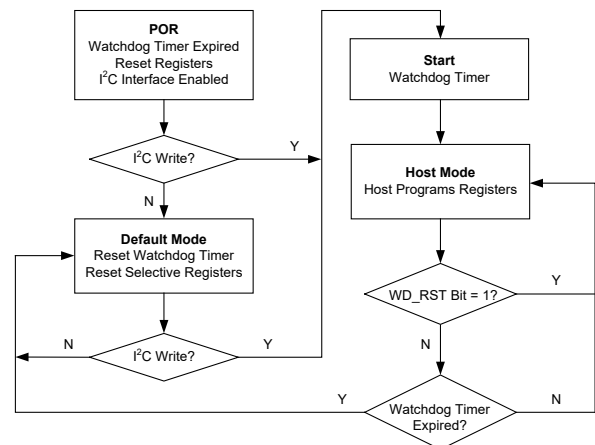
POR
Watchdog Timer Expired
Reset Registers
$I^2C$ Interface Enabled

$I^2C$ Write?

Y

N

Default Mode
Reset Watchdog Timer
Reset Selective Registers

N

$I^2C$ Write?

Y

Start
Watchdog Timer

Host Mode
Host Programs Registers

WD_RST Bit = 1?

Y

N

Y

Watchdog Timer Expired?

N